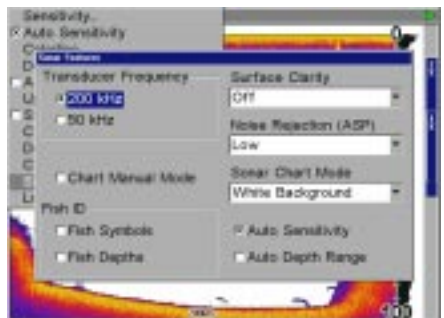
Sensitivity...
Auto Sensitivity
Sonar Features
Transducer Frequency
200 kHz
50 kHz
Surface Clarity
Off
Noise Rejection (ASP)
Low
Chart Manual Mode
Sonar Chart Mode
White Background
Fish ID
Fish Symbols
Fish Depths
Auto Sensitivity
Auto Depth Range
0
100